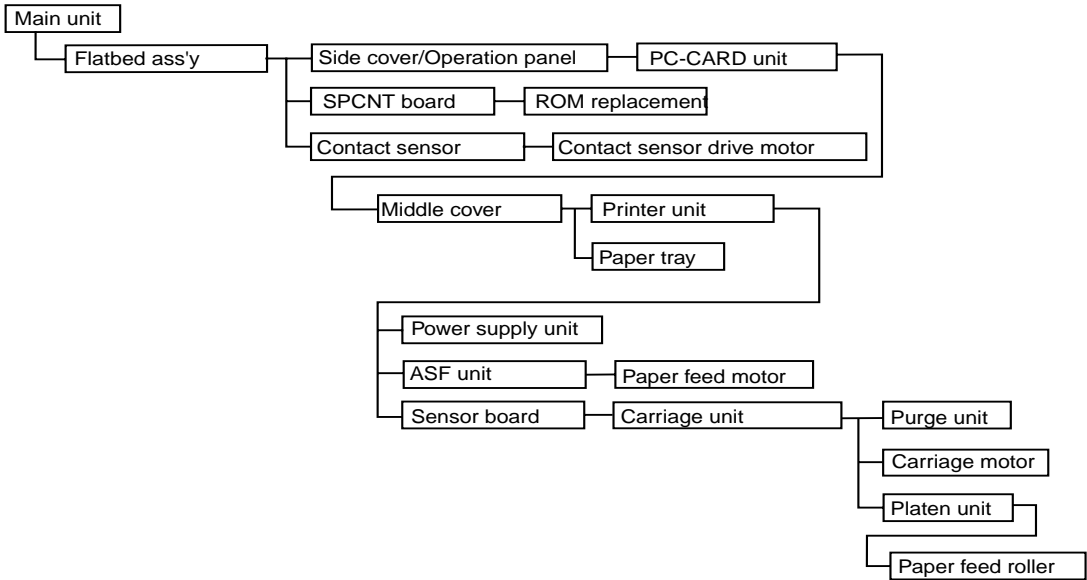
Main unit
Flatbed ass'y
Side cover/Operation panel
PC-CARD unit
SPCNT board
ROM replacement
Contact sensor
Contact sensor drive motor
Middle cover
Printer unit
Paper tray
Power supply unit
ASF unit
Paper feed motor
Sensor board
Carriage unit
Purge unit
Carriage motor
Platen unit
Paper feed roller